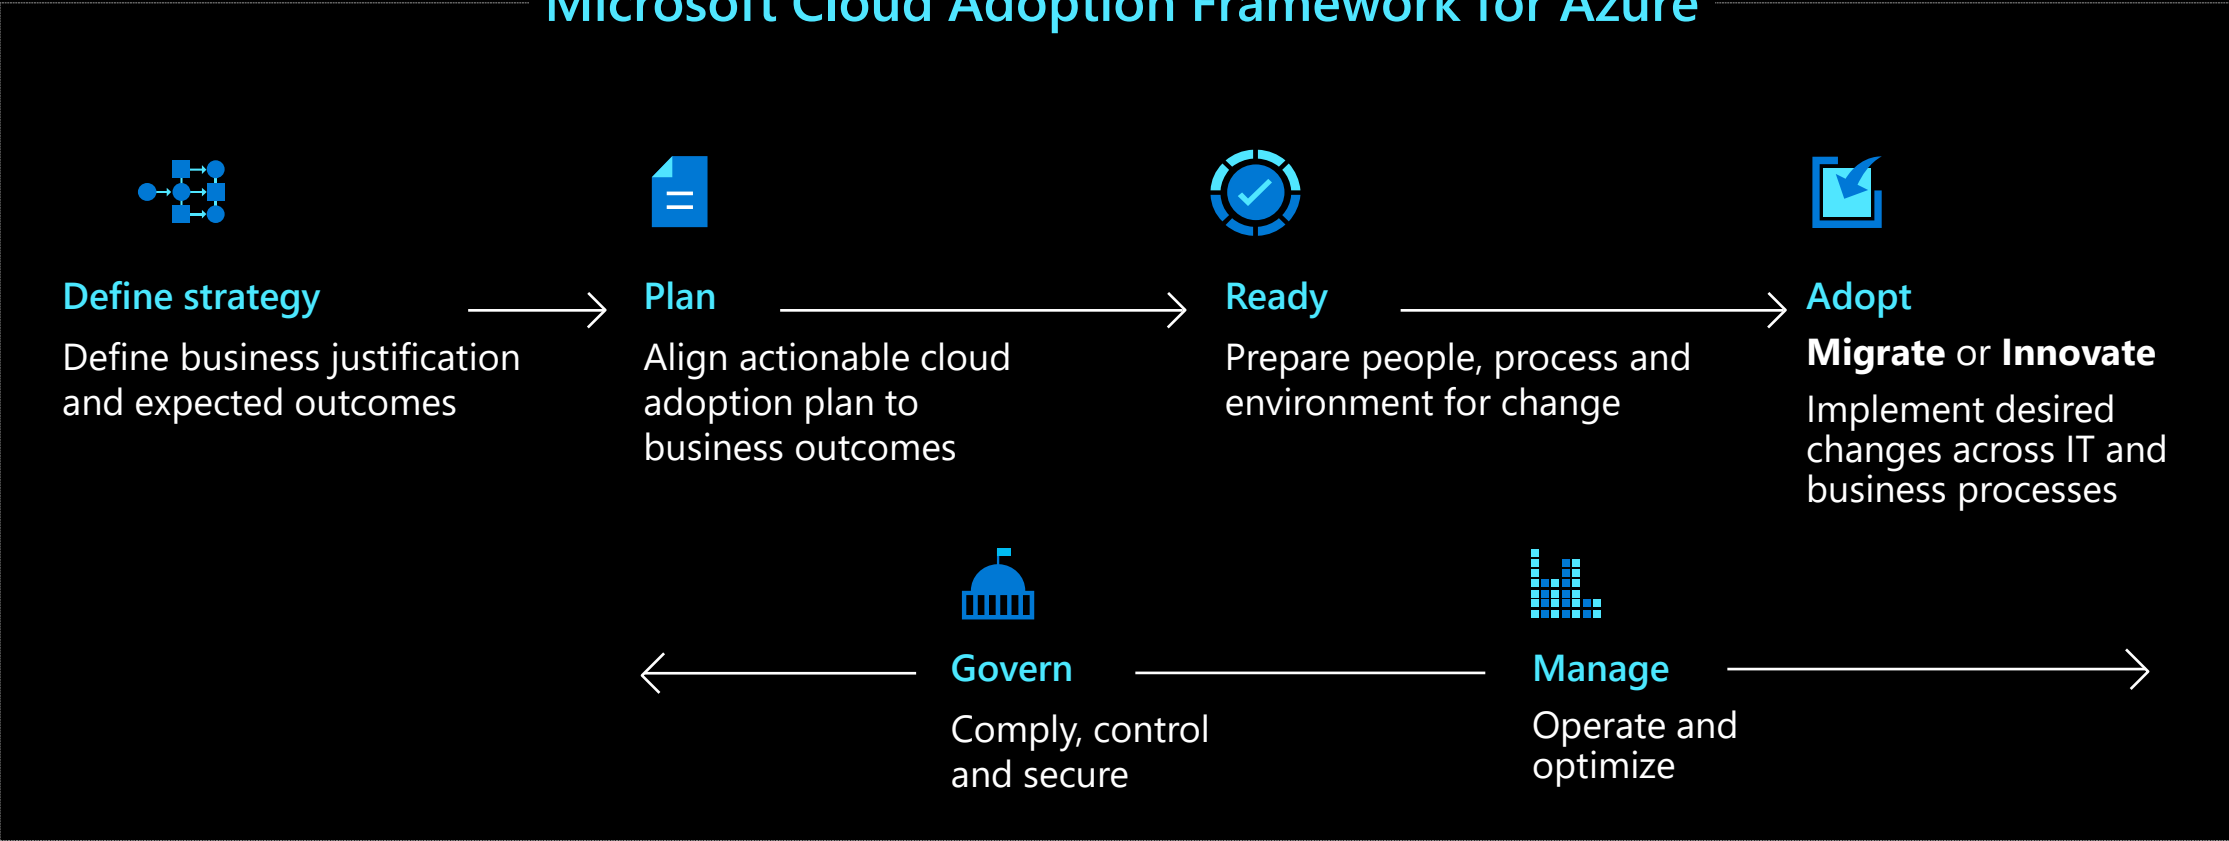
Microsoft Cloud Adoption Framework for Azure

Define strategy
Define business justification and expected outcomes

Plan
Align actionable cloud adoption plan to business outcomes

Ready
Prepare people, process and environment for change

Adopt
**Migrate** or **Innovate**
Implement desired changes across IT and business processes

Govern
Comply, control and secure

Manage
Operate and optimize